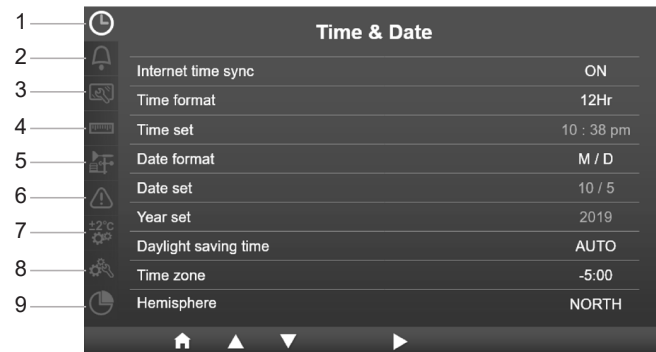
1
2
3
4
5
6
7
8
9

±2°c

Time & Date

| | |
|---|---|
| Internet time sync | ON |
| Time format | 12Hr |
| Time set | 10 : 38 pm |
| Date format | M / D |
| Date set | 10 / 5 |
| Year set | 2019 |
| Daylight saving time | AUTO |
| Time zone | -5:00 |
| Hemisphere | NORTH |